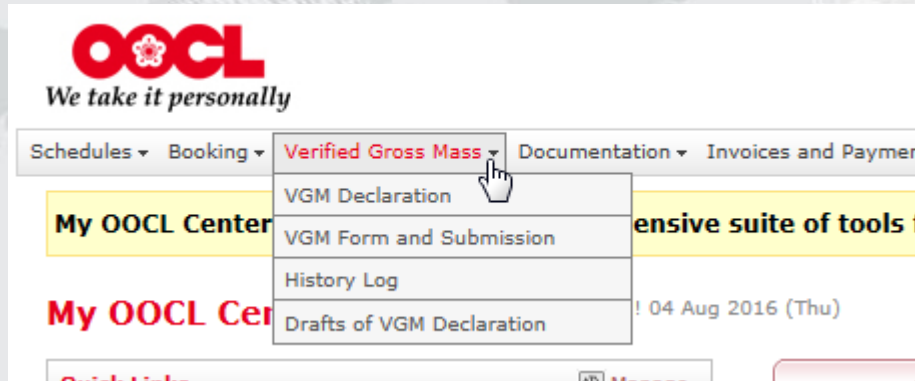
OOCL
We take it personally

Schedules ▾ Booking ▾ Verified Gross Mass ▾ Documentation ▾ Invoices and Paymen

VGM Declaration
VGM Form and Submission
History Log
Drafts of VGM Declaration

My OOCL Center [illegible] ensive suite of tools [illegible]

My OOCL Cen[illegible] ! 04 Aug 2016 (Thu)

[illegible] Manage